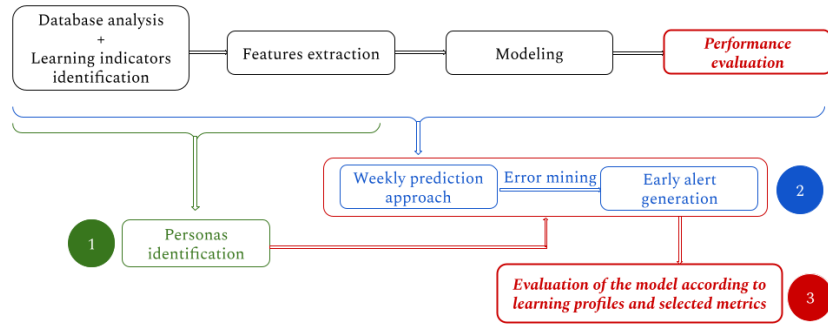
Database analysis
+
Learning indicators identification

Features extraction

Modeling

Performance evaluation

Weekly prediction approach

Error mining

Early alert generation

2

1

Personas identification

Evaluation of the model according to learning profiles and selected metrics

3